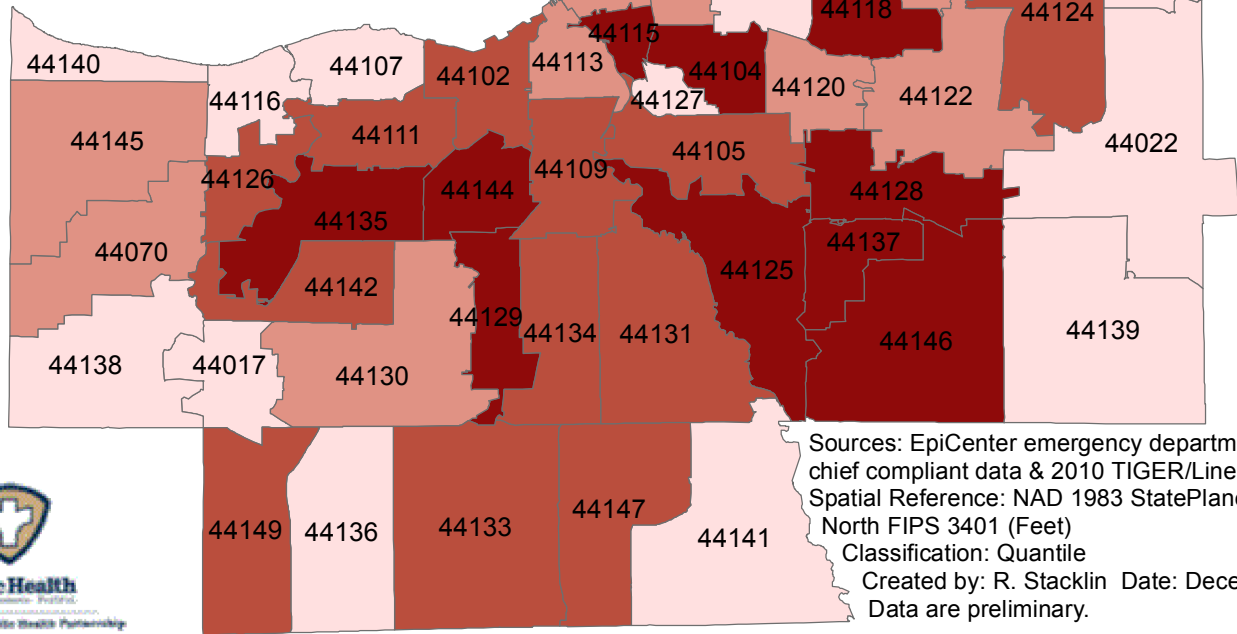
44118
44124
44115
44140
44107
44102
44113
44104
44120
44122
44127
44116
44111
44145
44105
44022
44109
44126
44144
44128
44135
44137
44070
44125
44142
44129
44134
44131
44146
44139
44138
44017
44130
44149
44136
44133
44147
44141

Sources: EpiCenter emergency departm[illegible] chief compliant data & 2010 TIGER/Line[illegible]
Spatial Reference: NAD 1983 StatePlane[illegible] North FIPS 3401 (Feet)
Classification: Quantile
Created by: R. Stacklin Date: Dece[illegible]
Data are preliminary.

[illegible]Health
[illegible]
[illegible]lic Health Partnership